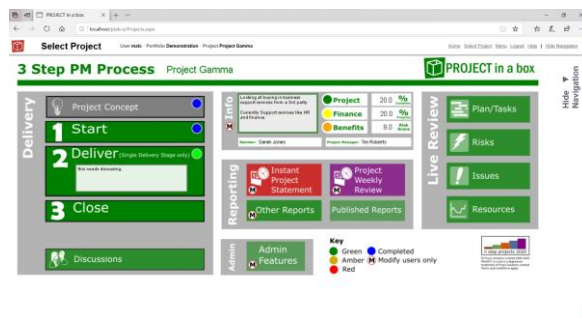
PROJECT in a box

localhost/pib.ui/Projects.aspx

Select Project User **mab** Portfolio **Demonstration** Project **Project Gamma**

Home Select Project Menu Logout Help | Hide Navigation

3 Step PM Process Project Gamma

PROJECT in a box

Hide Navigation

Delivery

Project Concept

1 Start

2 Deliver (Single Delivery Stage only)

this needs doing

3 Close

Discussions

Info

Looking at buying in business support services from a 3rd party

Currently Support services the HR and Finance

Sponsor: Derek Jones

Project Manager: Tim Roberts

Project 20.0 %

Finance 20.0 %

Benefits 9.0 Risk Score

Reporting

Instant Project Statement

Project Weekly Review

Other Reports

Published Reports

Admin

Admin Features

Key

Green Completed

Amber Modify users only

Red

Live Review

Plan/Tasks

Risks

Issues

Resources